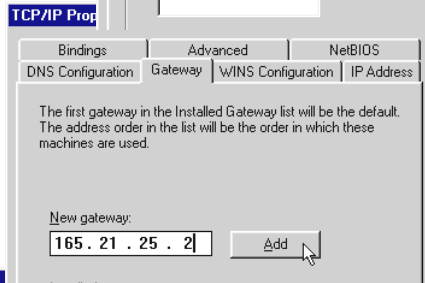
TCP/IP Prop

Bindings | Advanced | NetBIOS
DNS Configuration | Gateway | WINS Configuration | IP Address

The first gateway in the Installed Gateway list will be the default. The address order in the list will be the order in which these machines are used.

New gateway:

165 . 21 . 25 . 2

Add